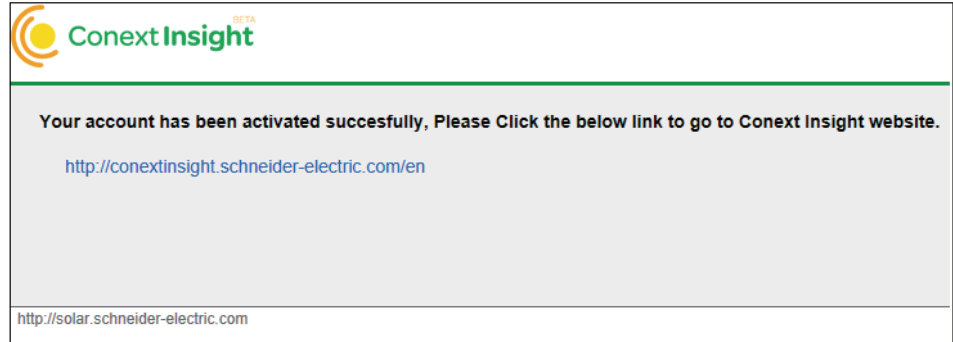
Conext Insight BETA

Your account has been activated succesfully, Please Click the below link to go to Conext Insight website.

http://conextinsight.schneider-electric.com/en

http://solar.schneider-electric.com